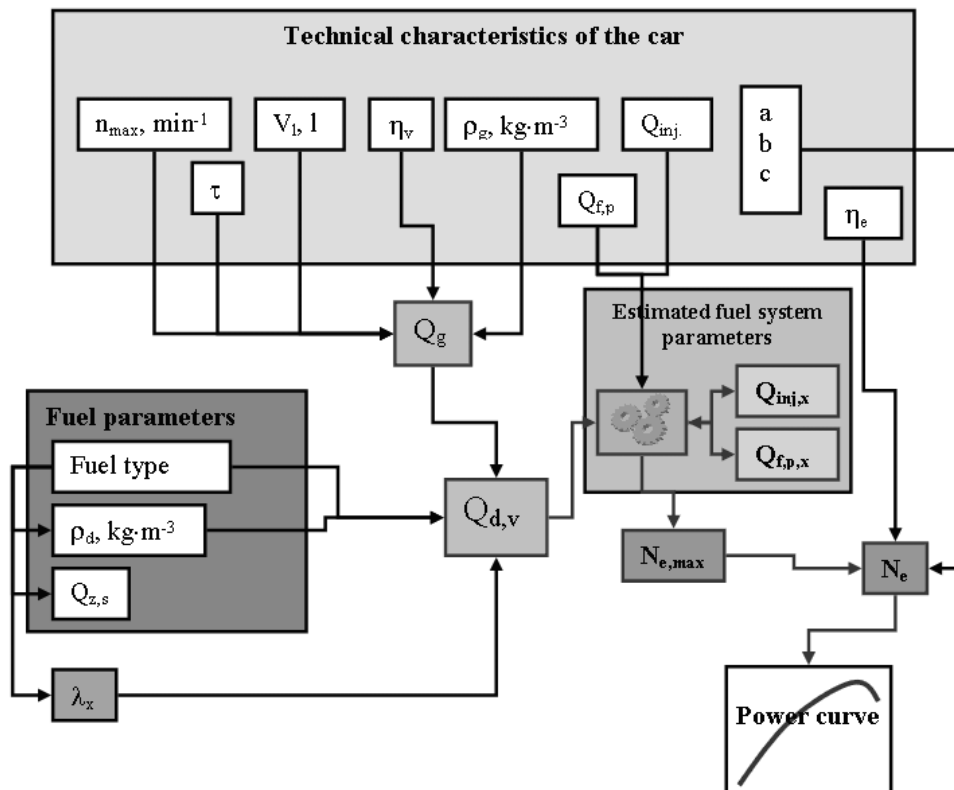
Technical characteristics of the car

$n_{max}$, min$^{-1}$

$\tau$

$V_l$, l

$\eta_v$

$\rho_g$, kg·m$^{-3}$

$Q_{inj.}$

$Q_{f,p}$

a
b
c

$\eta_e$

$Q_g$

Estimated fuel system parameters

$Q_{inj,x}$

$Q_{f,p,x}$

Fuel parameters

Fuel type

$\rho_d$, kg·m$^{-3}$

$Q_{z,s}$

$Q_{d,v}$

$N_{e,max}$

$N_e$

$\lambda_x$

Power curve